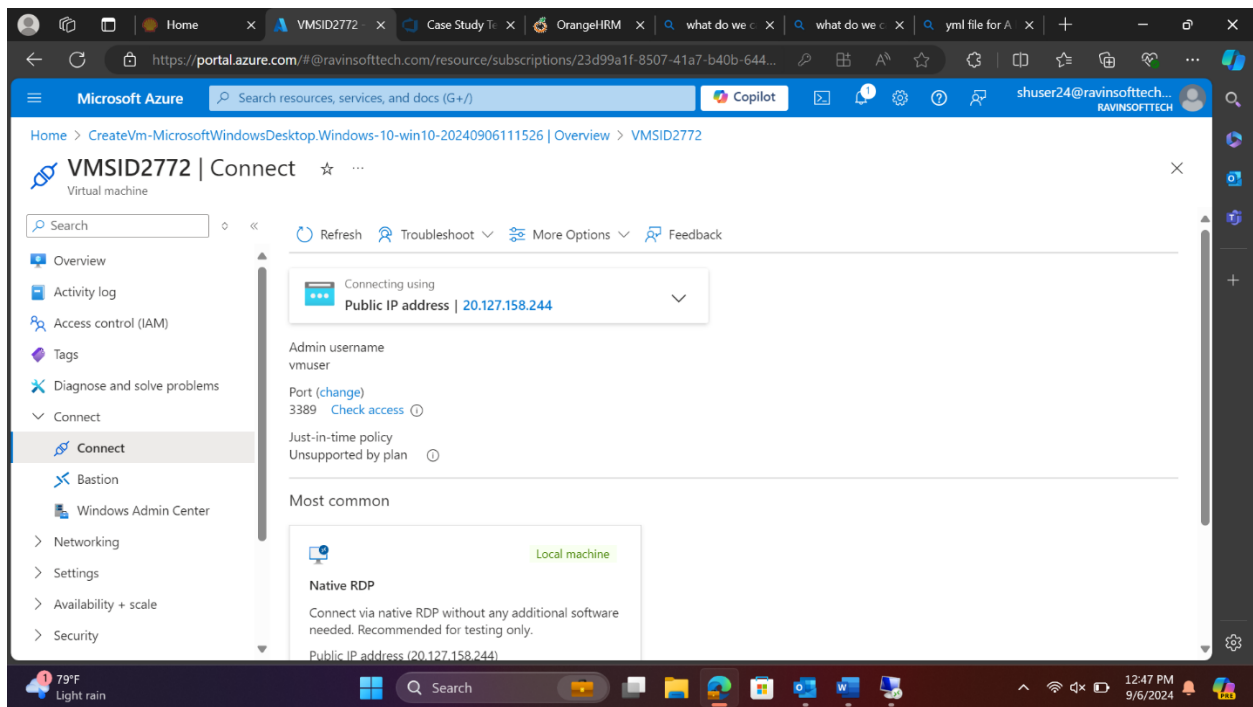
Home ×
VMSID2772 ×
Case Study T ×
OrangeHRM ×
what do we c ×
what do we c ×
yml file for A ×

https://portal.azure.com/#@ravinsofttech.com/resource/subscriptions/23d99a1f-8507-41a7-b40b-644...

Microsoft Azure
Search resources, services, and docs (G+/)
Copilot
1
shuser24@ravinsofttech...
RAVINSOFTTECH

Home > CreateVm-MicrosoftWindowsDesktop.Windows-10-win10-20240906111526 | Overview > VMSID2772

VMSID2772 | Connect ☆ ···
Virtual machine

Search
Overview
Activity log
Access control (IAM)
Tags
Diagnose and solve problems
Connect
Connect
Bastion
Windows Admin Center
Networking
Settings
Availability + scale
Security

Refresh
Troubleshoot
More Options
Feedback

Connecting using
Public IP address | 20.127.158.244

Admin username
vmuser

Port (change)
3389 Check access

Just-in-time policy
Unsupported by plan

Most common

Local machine
Native RDP
Connect via native RDP without any additional software needed. Recommended for testing only.
Public IP address (20.127.158.244)

1 79°F
Light rain
Search
12:47 PM
9/6/2024